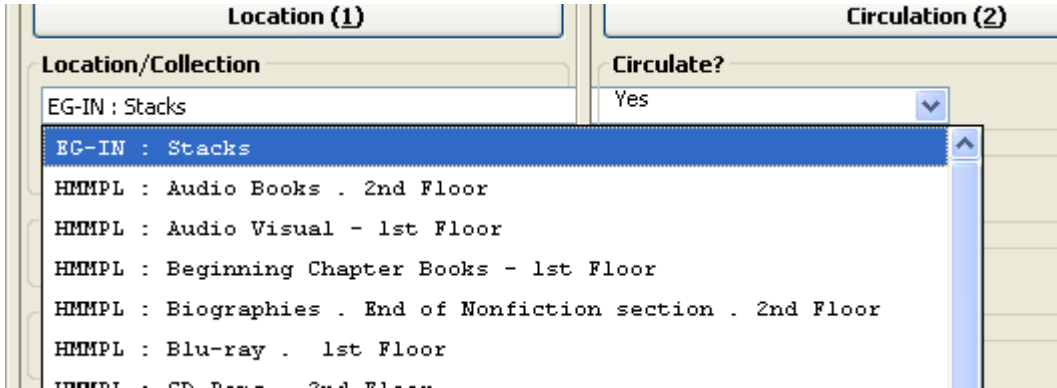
Location (1)

Circulation (2)

Location/Collection

Circulate?

EG-IN : Stacks

Yes

EG-IN : Stacks

HMMPL : Audio Books . 2nd Floor

HMMPL : Audio Visual - 1st Floor

HMMPL : Beginning Chapter Books - 1st Floor

HMMPL : Biographies . End of Nonfiction section . 2nd Floor

HMMPL : Blu-ray . 1st Floor

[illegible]